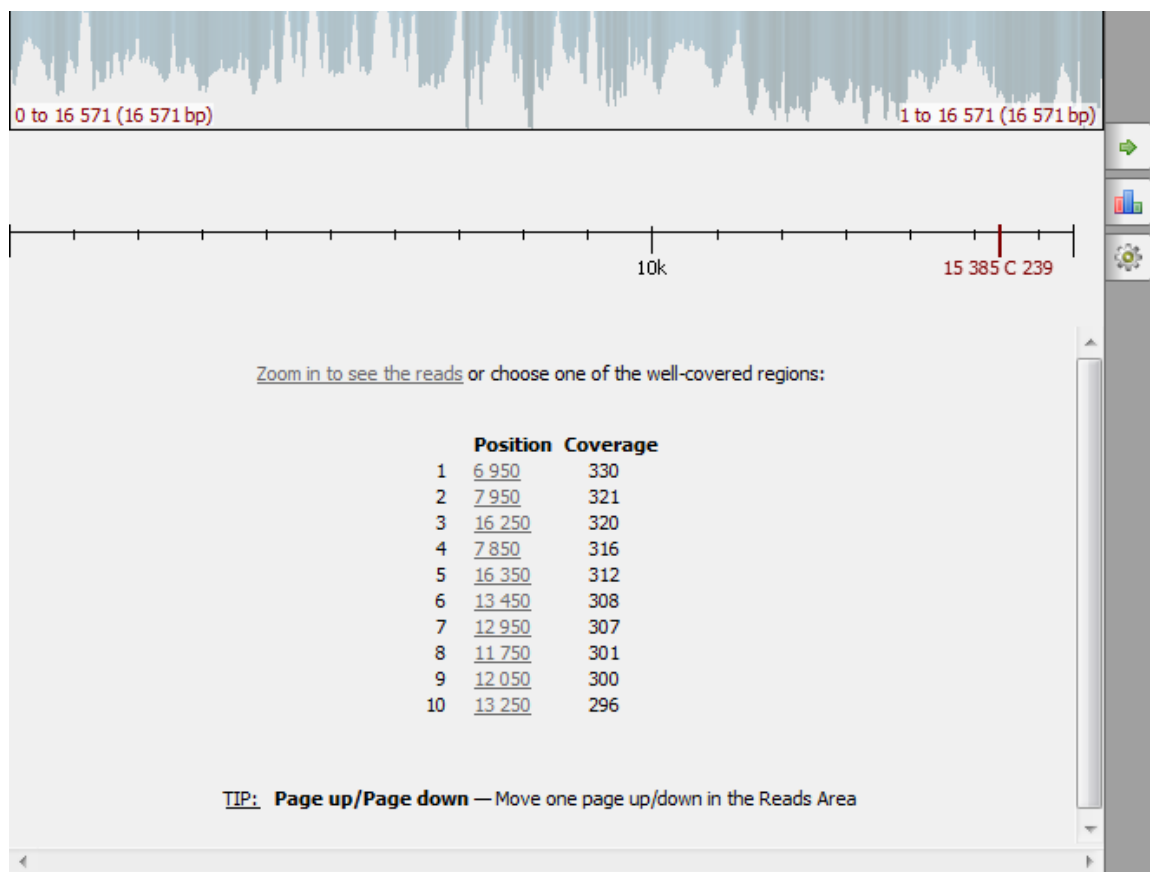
0 to 16 571 (16 571 bp)

1 to 16 571 (16 571 bp)

10k

15 385 C 239

Zoom in to see the reads or choose one of the well-covered regions:

| | Position | Coverage |
|---|---|---|
| 1 | 6 950 | 330 |
| 2 | 7 950 | 321 |
| 3 | 16 250 | 320 |
| 4 | 7 850 | 316 |
| 5 | 16 350 | 312 |
| 6 | 13 450 | 308 |
| 7 | 12 950 | 307 |
| 8 | 11 750 | 301 |
| 9 | 12 050 | 300 |
| 10 | 13 250 | 296 |

TIP: **Page up/Page down** — Move one page up/down in the Reads Area